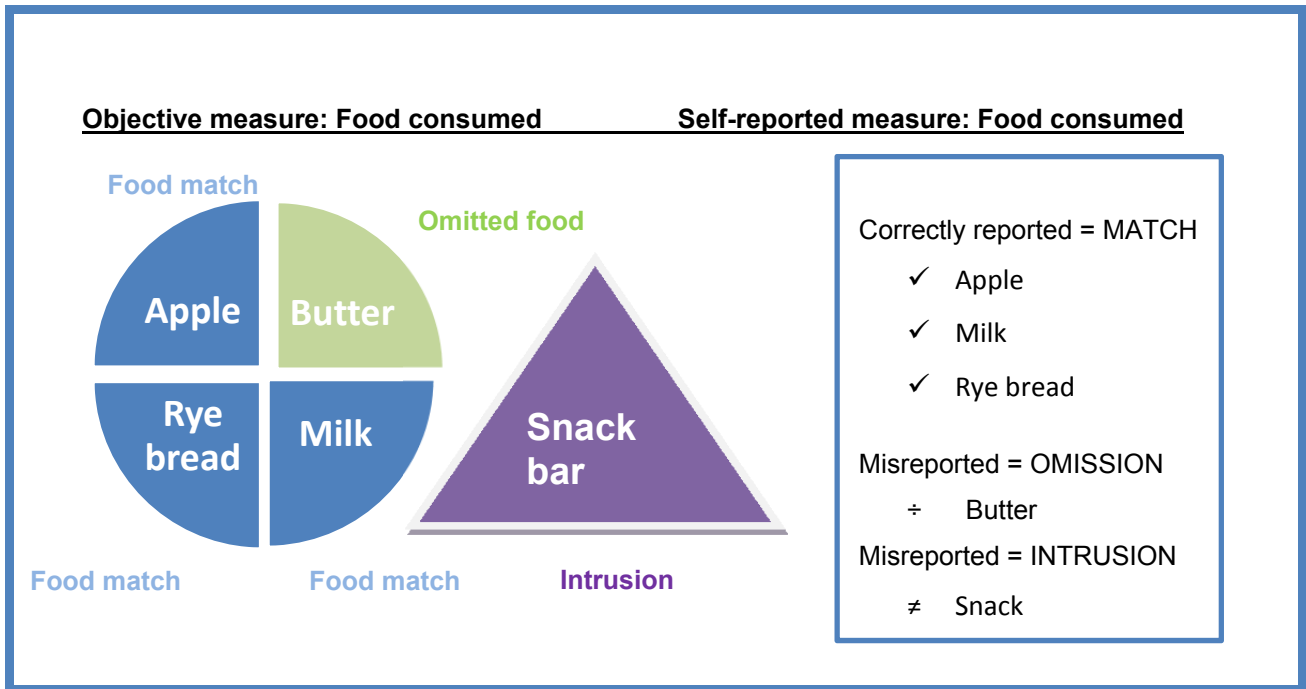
Objective measure: Food consumed

Self-reported measure: Food consumed

Food match

Omitted food

Apple

Butter

Rye bread

Milk

Snack bar

Food match

Food match

Intrusion

Correctly reported = MATCH

✓ Apple

✓ Milk

✓ Rye bread

Misreported = OMISSION

÷ Butter

Misreported = INTRUSION

≠ Snack